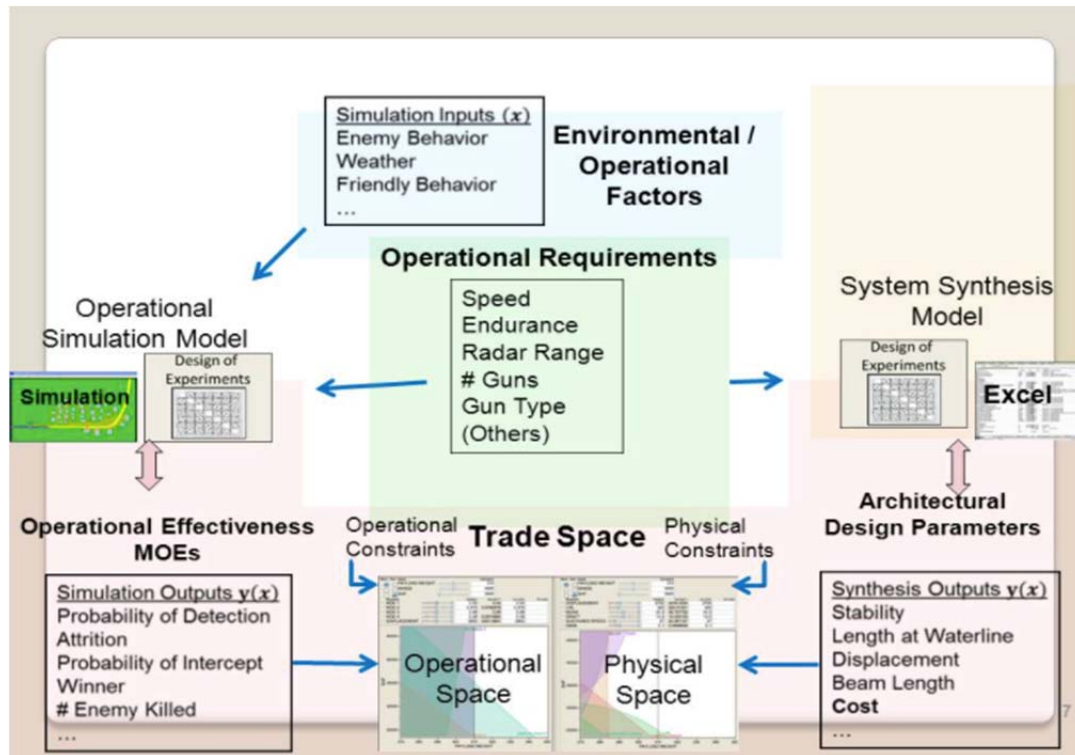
Simulation Inputs $(x)$
Enemy Behavior
Weather
Friendly Behavior
...

Environmental / Operational Factors

Operational Requirements

Speed
Endurance
Radar Range
# Guns
Gun Type
(Others)

Operational Simulation Model

Simulation

Design of Experiments

System Synthesis Model

Design of Experiments

Excel

Operational Effectiveness MOEs

Operational Constraints

Trade Space

Physical Constraints

Architectural Design Parameters

Simulation Outputs $\mathbf{y}(x)$
Probability of Detection
Attrition
Probability of Intercept
Winner
# Enemy Killed
...

Operational Space

Physical Space

Synthesis Outputs $\mathbf{y}(x)$
Stability
Length at Waterline
Displacement
Beam Length
Cost
...

7